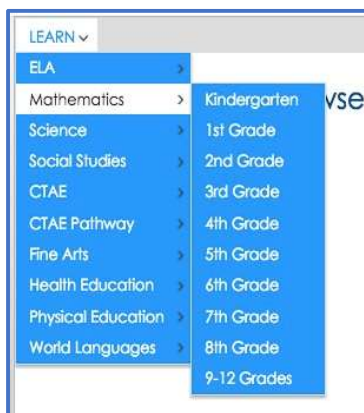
LEARN ⌄

ELA ›
Mathematics ›
Science ›
Social Studies ›
CTAE ›
CTAE Pathway ›
Fine Arts ›
Health Education ›
Physical Education ›
World Languages ›

Kindergarten
1st Grade
2nd Grade
3rd Grade
4th Grade
5th Grade
6th Grade
7th Grade
8th Grade
9-12 Grades

vse